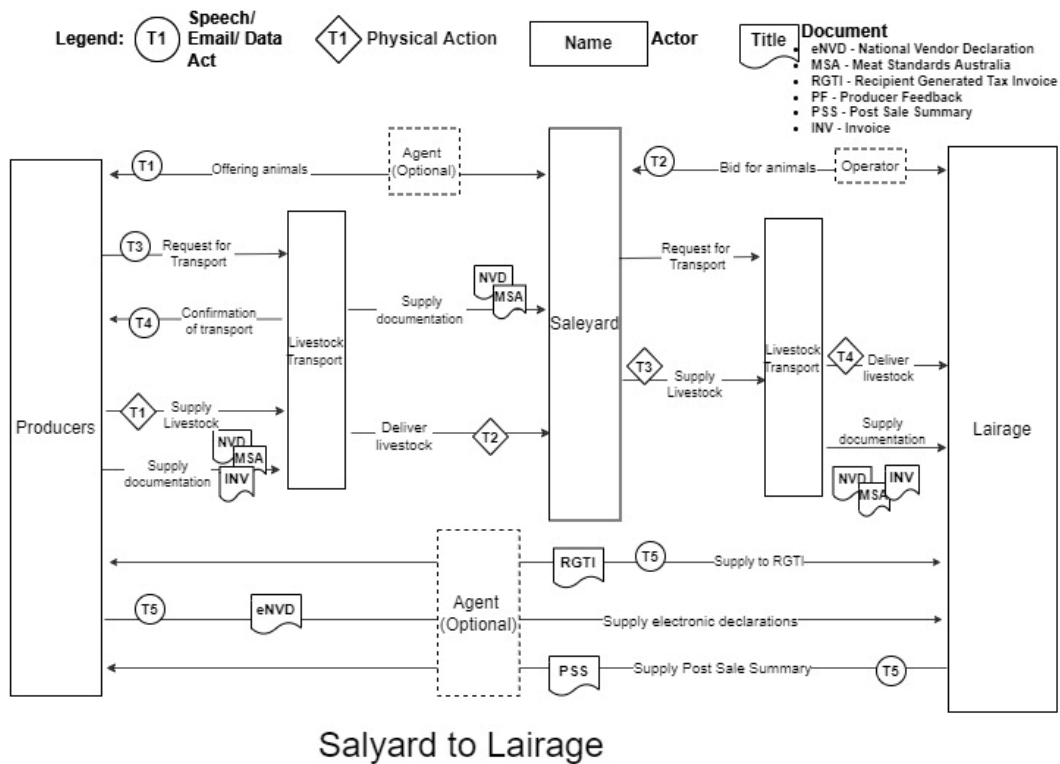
Legend: T1 Speech/ Email/ Data Act

T1 Physical Action

Name Actor

Title Document
- eNVD - National Vendor Declaration
- MSA - Meat Standards Australia
- RGTI - Recipient Generated Tax Invoice
- PF - Producer Feedback
- PSS - Post Sale Summary
- INV - Invoice

Producers

T1 Offering animals

Agent (Optional)

Saleyard

T2 Bid for animals

Operator

Lairage

T3 Request for Transport

Livestock Transport

T4 Confirmation of transport

Supply documentation

NVD

MSA

Request for Transport

T1 Supply Livestock

NVD

MSA

INV

Supply documentation

Deliver livestock

T2

T3 Supply Livestock

Livestock Transport

T4 Deliver livestock

Supply documentation

NVD

MSA

INV

Agent (Optional)

RGTI

T5 Supply to RGTI

T5

eNVD

Supply electronic declarations

PSS

Supply Post Sale Summary

T5

Salyard to Lairage